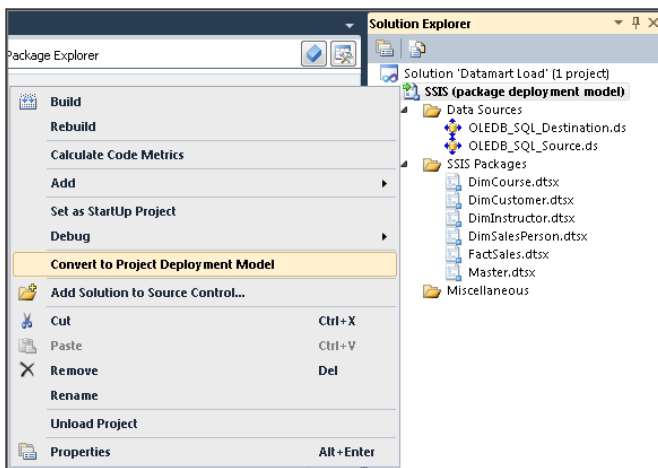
Package Explorer

Build
Rebuild
Calculate Code Metrics
Add
Set as StartUp Project
Debug
Convert to Project Deployment Model
Add Solution to Source Control...
Cut Ctrl+X
Paste Ctrl+V
Remove Del
Rename
Unload Project
Properties Alt+Enter

Solution Explorer
Solution 'Datamart Load' (1 project)
SSIS (package deployment model)
Data Sources
OLEDB_SQL_Destination.ds
OLEDB_SQL_Source.ds
SSIS Packages
DimCourse.dtsx
DimCustomer.dtsx
DimInstructor.dtsx
DimSalesPerson.dtsx
FactSales.dtsx
Master.dtsx
Miscellaneous